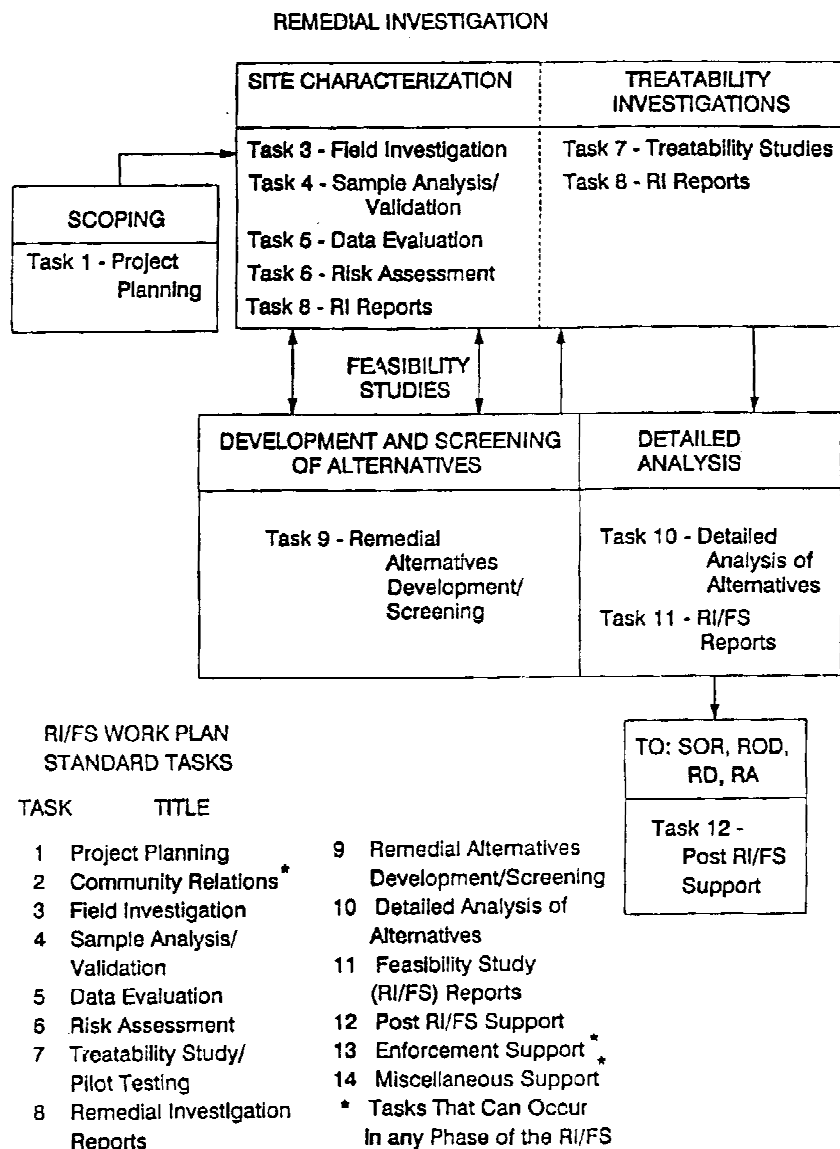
REMEDIAL INVESTIGATION

SITE CHARACTERIZATION

Task 3 - Field Investigation
Task 4 - Sample Analysis/ Validation
Task 5 - Data Evaluation
Task 6 - Risk Assessment
Task 8 - RI Reports

TREATABILITY INVESTIGATIONS

Task 7 - Treatability Studies
Task 8 - RI Reports

SCOPING

Task 1 - Project Planning

FEASIBILITY STUDIES

DEVELOPMENT AND SCREENING OF ALTERNATIVES

Task 9 - Remedial Alternatives Development/ Screening

DETAILED ANALYSIS

Task 10 - Detailed Analysis of Alternatives
Task 11 - RI/FS Reports

TO: SOR, ROD, RD, RA

Task 12 - Post RI/FS Support

RI/FS WORK PLAN STANDARD TASKS

TASK TITLE

1 Project Planning
2 Community Relations*
3 Field Investigation
4 Sample Analysis/ Validation
5 Data Evaluation
6 Risk Assessment
7 Treatability Study/ Pilot Testing
8 Remedial Investigation Reports
9 Remedial Alternatives Development/Screening
10 Detailed Analysis of Alternatives
11 Feasibility Study (RI/FS) Reports
12 Post RI/FS Support
13 Enforcement Support*
14 Miscellaneous Support*
* Tasks That Can Occur in any Phase of the RI/FS